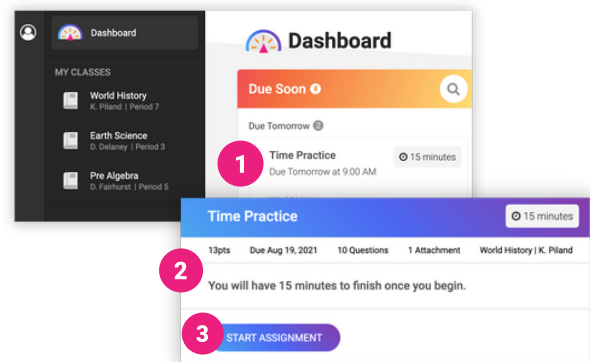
Dashboard

MY CLASSES

World History
K. Piland | Period 7

Earth Science
D. Delaney | Period 3

Pre Algebra
D. Fairhurst | Period 5

Dashboard

Due Soon 4

Due Tomorrow 2

1

Time Practice
Due Tomorrow at 9:00 AM

15 minutes

Time Practice

15 minutes

13pts Due Aug 19, 2021 10 Questions 1 Attachment World History | K. Piland

2

You will have 15 minutes to finish once you begin.

3

START ASSIGNMENT